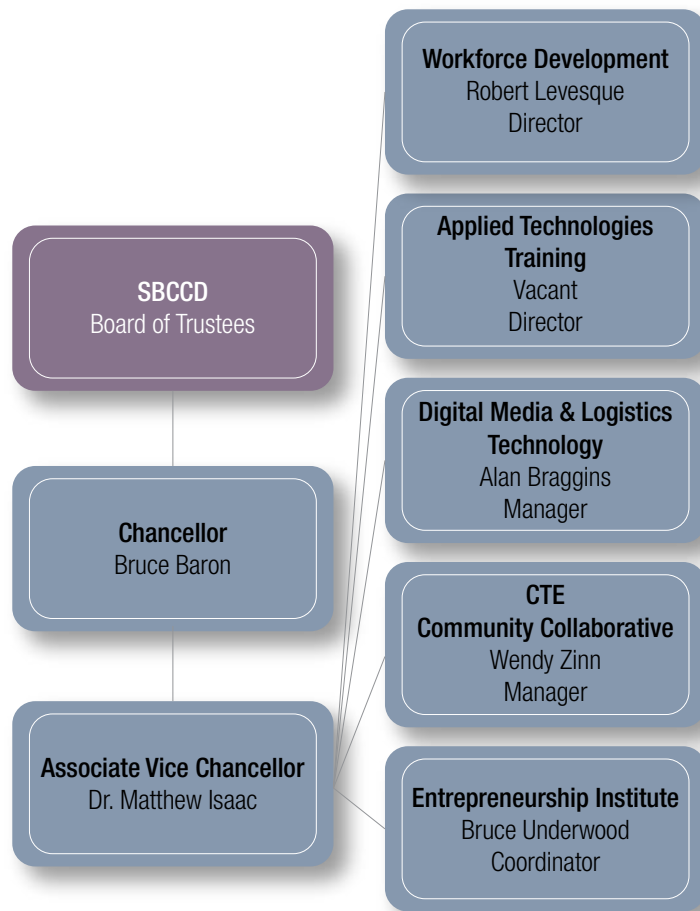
SBCCD
Board of Trustees

Chancellor
Bruce Baron

Associate Vice Chancellor
Dr. Matthew Isaac

Workforce Development
Robert Levesque
Director

Applied Technologies Training
Vacant
Director

Digital Media & Logistics Technology
Alan Braggins
Manager

CTE
Community Collaborative
Wendy Zinn
Manager

Entrepreneurship Institute
Bruce Underwood
Coordinator